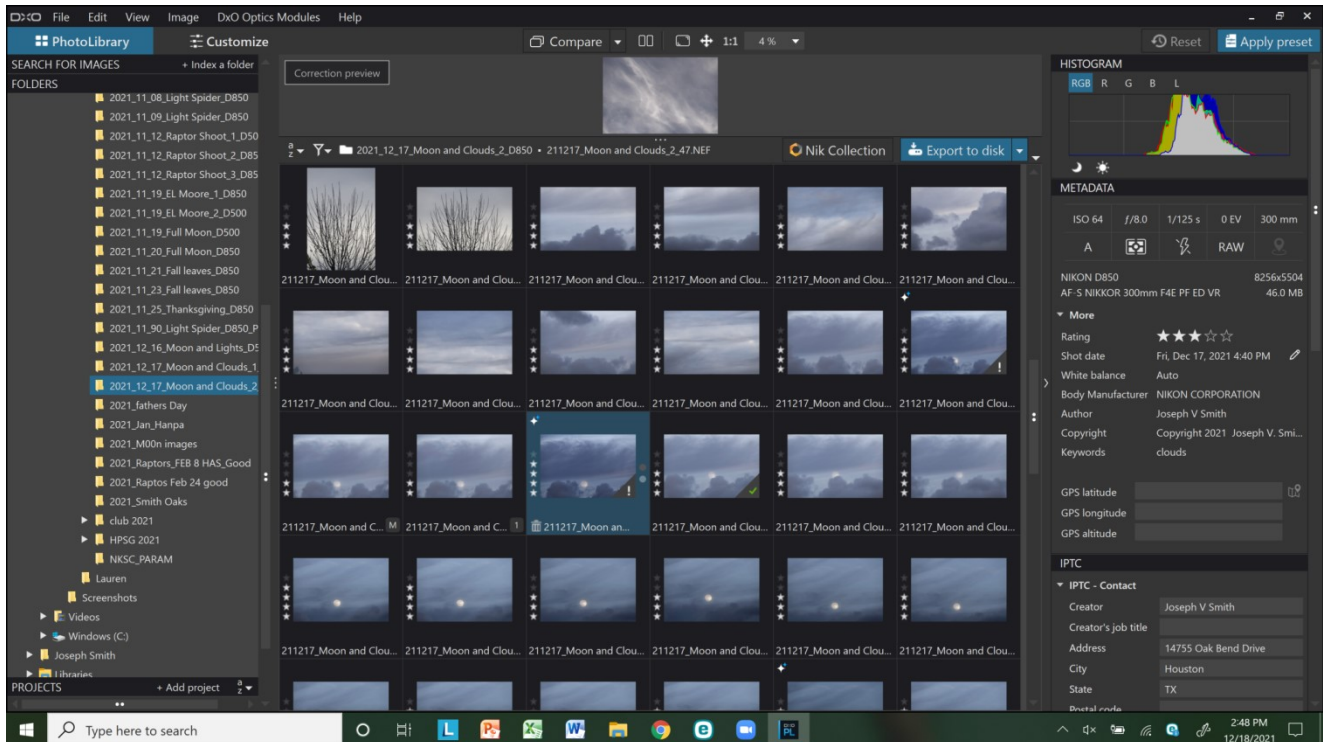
DxO File Edit View Image DxO Optics Modules Help

PhotoLibrary Customize

Compare 1:1 4%

Reset Apply preset

SEARCH FOR IMAGES + Index a folder

FOLDERS

2021_11_08_Light Spider_D850
2021_11_09_Light Spider_D850
2021_11_12_Raptor Shoot_1_D50
2021_11_12_Raptor Shoot_2_D85
2021_11_12_Raptor Shoot_3_D85
2021_11_19_EL Moore_1_D850
2021_11_19_EL Moore_2_D500
2021_11_19_Full Moon_D500
2021_11_20_Full Moon_D850
2021_11_21_Fall leaves_D850
2021_11_23_Fall leaves_D850
2021_11_25_Thanksgiving_D850
2021_11_90_Light Spider_D850_P
2021_12_16_Moon and Lights_D5
2021_12_17_Moon and Clouds_1
2021_12_17_Moon and Clouds_2
2021_fathers Day
2021_Jan_Hanpa
2021_M00n images
2021_Raptors_FEB 8 HAS_Good
2021_Raptos Feb 24 good
2021_Smith Oaks
club 2021
HPSG 2021
NKSC_PARAM
Lauren
Screenshots
Videos
Windows (C:)
Joseph Smith
Libraries

PROJECTS + Add project

Correction preview

2021_12_17_Moon and Clouds_2_D850 • 211217_Moon and Clouds_2_47.NEF

Nik Collection Export to disk

211217_Moon and Clou... 211217_Moon and Clou... 211217_Moon and Clou... 211217_Moon and Clou... 211217_Moon and Clou... 211217_Moon and Clou...

211217_Moon and Clou... 211217_Moon and Clou... 211217_Moon and Clou... 211217_Moon and Clou... 211217_Moon and Clou... 211217_Moon and Clou...

211217_Moon and C... M 211217_Moon and C... 1 211217_Moon an... 211217_Moon and Clou... 211217_Moon and Clou... 211217_Moon and Clou...

211217_Moon and Clou... 211217_Moon and Clou... 211217_Moon and Clou... 211217_Moon and Clou... 211217_Moon and Clou... 211217_Moon and Clou...

HISTOGRAM
RGB R G B L

METADATA
ISO 64 f/8.0 1/125 s 0 EV 300 mm
A RAW

NIKON D850 8256x5504
AF-S NIKKOR 300mm F4E PF ED VR 46.0 MB

More
Rating ★★★☆☆
Shot date Fri, Dec 17, 2021 4:40 PM
White balance Auto
Body Manufacturer NIKON CORPORATION
Author Joseph V Smith
Copyright Copyright 2021 Joseph V. Smi...
Keywords clouds

GPS latitude
GPS longitude
GPS altitude

IPTC
IPTC - Contact
Creator Joseph V Smith
Creator's job title
Address 14755 Oak Bend Drive
City Houston
State TX
Postal code

Type here to search

2:48 PM
12/18/2021